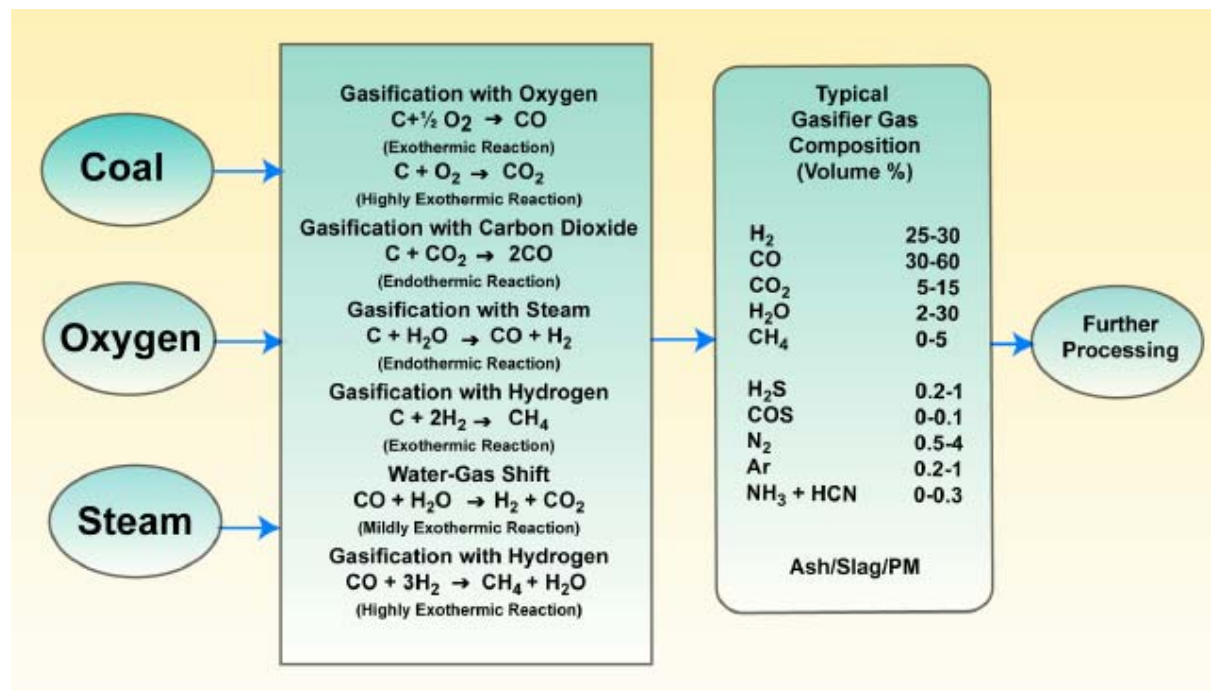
Coal

Oxygen

Steam

Gasification with Oxygen
$C + \frac{1}{2} O_2 \rightarrow CO$
(Exothermic Reaction)
$C + O_2 \rightarrow CO_2$
(Highly Exothermic Reaction)
Gasification with Carbon Dioxide
$C + CO_2 \rightarrow 2CO$
(Endothermic Reaction)
Gasification with Steam
$C + H_2O \rightarrow CO + H_2$
(Endothermic Reaction)
Gasification with Hydrogen
$C + 2H_2 \rightarrow CH_4$
(Exothermic Reaction)
Water-Gas Shift
$CO + H_2O \rightarrow H_2 + CO_2$
(Mildly Exothermic Reaction)
Gasification with Hydrogen
$CO + 3H_2 \rightarrow CH_4 + H_2O$
(Highly Exothermic Reaction)

Typical Gasifier Gas Composition (Volume %)

| | |
|---|---|
| $H_2$ | 25-30 |
| $CO$ | 30-60 |
| $CO_2$ | 5-15 |
| $H_2O$ | 2-30 |
| $CH_4$ | 0-5 |
| $H_2S$ | 0.2-1 |
| $COS$ | 0-0.1 |
| $N_2$ | 0.5-4 |
| $Ar$ | 0.2-1 |
| $NH_3$ + HCN | 0-0.3 |

Ash/Slag/PM

Further Processing